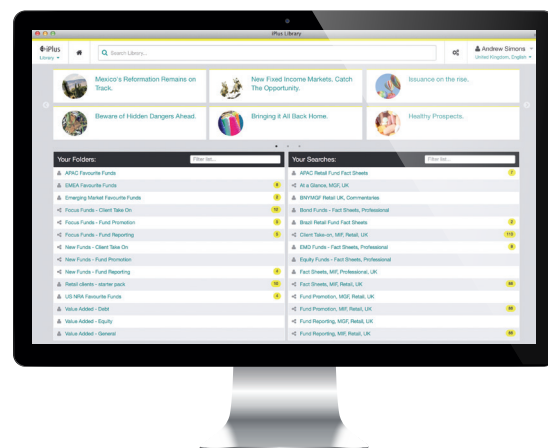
iPlus Library

iPlus
Library

Search Library...

Andrew Simons
United Kingdom, English

Mexico's Reformation Remains on Track.

New Fixed Income Markets, Catch The Opportunity.

Issuance on the rise.

Beware of Hidden Dangers Ahead.

Bringing it All Back Home.

Healthy Prospects.

Your Folders:

Filter list...

APAC Favourite Funds
EMEA Favourite Funds 8
Emerging Market Favourite Funds 2
Focus Funds - Client Take On 10
Focus Funds - Fund Promotion 5
Focus Funds - Fund Reporting 3
New Funds - Client Take On
New Funds - Fund Promotion
New Funds - Fund Reporting 4
Retail clients - starter pack 10
US NRA Favourite Funds 4
Value Added - Debt
Value Added - Equity
Value Added - General

Your Searches:

Filter list...

APAC Retail Fund Fact Sheets 7
At a Glance, MGF, UK
BNYMGF Retail UK, Commentaries
Bond Funds - Fact Sheets, Professional
Brazil Retail Fund Fact Sheets 2
Client Take-on, MIF, Retail, UK 113
EMG Funds - Fact Sheets, Professional 9
Equity Funds - Fact Sheets, Professional
Fact Sheets, MIF, Professional, UK
Fact Sheets, MIF, Retail, UK 56
Fund Promotion, MGF, Retail, UK
Fund Promotion, MIF, Retail, UK 56
Fund Reporting, MGF, Retail, UK
Fund Reporting, MIF, Retail, UK 56